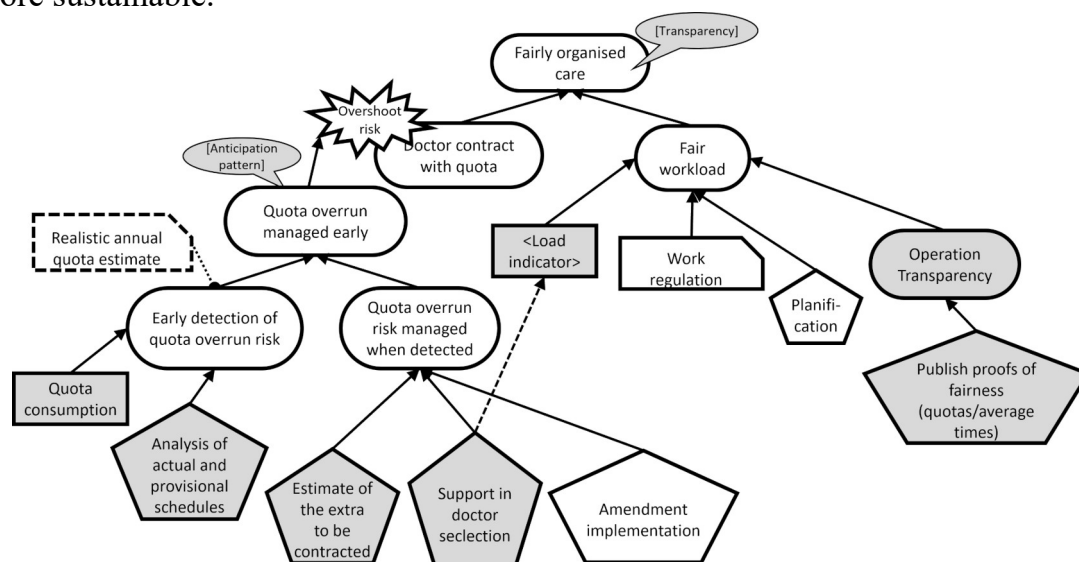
ore sustainable.

[Transparency]

Fairly organised care

Overshoot risk

[Anticipation pattern]

Doctor contract with quota

Fair workload

Quota overrun managed early

Realistic annual quota estimate

<Load indicator>

Work regulation

Operation Transparency

Planification

Early detection of quota overrun risk

Quota overrun risk managed when detected

Quota consumption

Publish proofs of fairness (quotas/average times)

Analysis of actual and provisional schedules

Estimate of the extra to be contracted

Support in doctor seclection

Amendment implementation